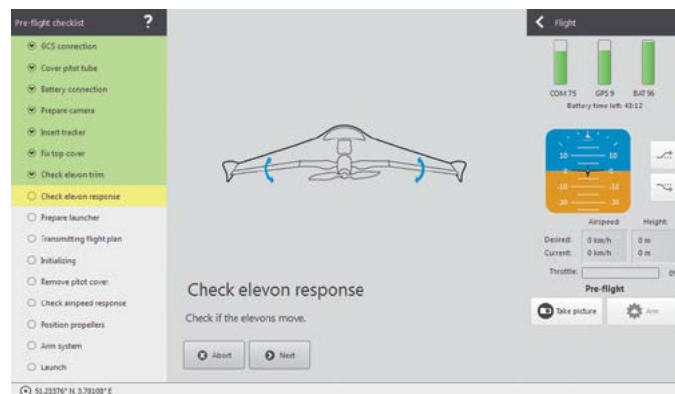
Pre-flight checklist ?

GCS connection
Cover pitot tube
Battery connection
Prepare camera
Insert tracker
Fix top cover
Check elevon trim
Check elevon response
Prepare launcher
Transmitting flight plan
Initializing
Remove pitot cover
Check airspeed response
Position propellers
Arm system
Launch

Check elevon response

Check if the elevons move.

Abort
Next

Flight

COM 75 GPS 9 BAT 96
Battery time left: 43:12

10 10
-10 -10
-20 -20

Airspeed: Height:
Desired: 0 km/h 0 m
Current: 0 km/h 0 m
Throttle: 0

Pre-flight

Take picture
Arm

51.23376° N, 3.78108° E